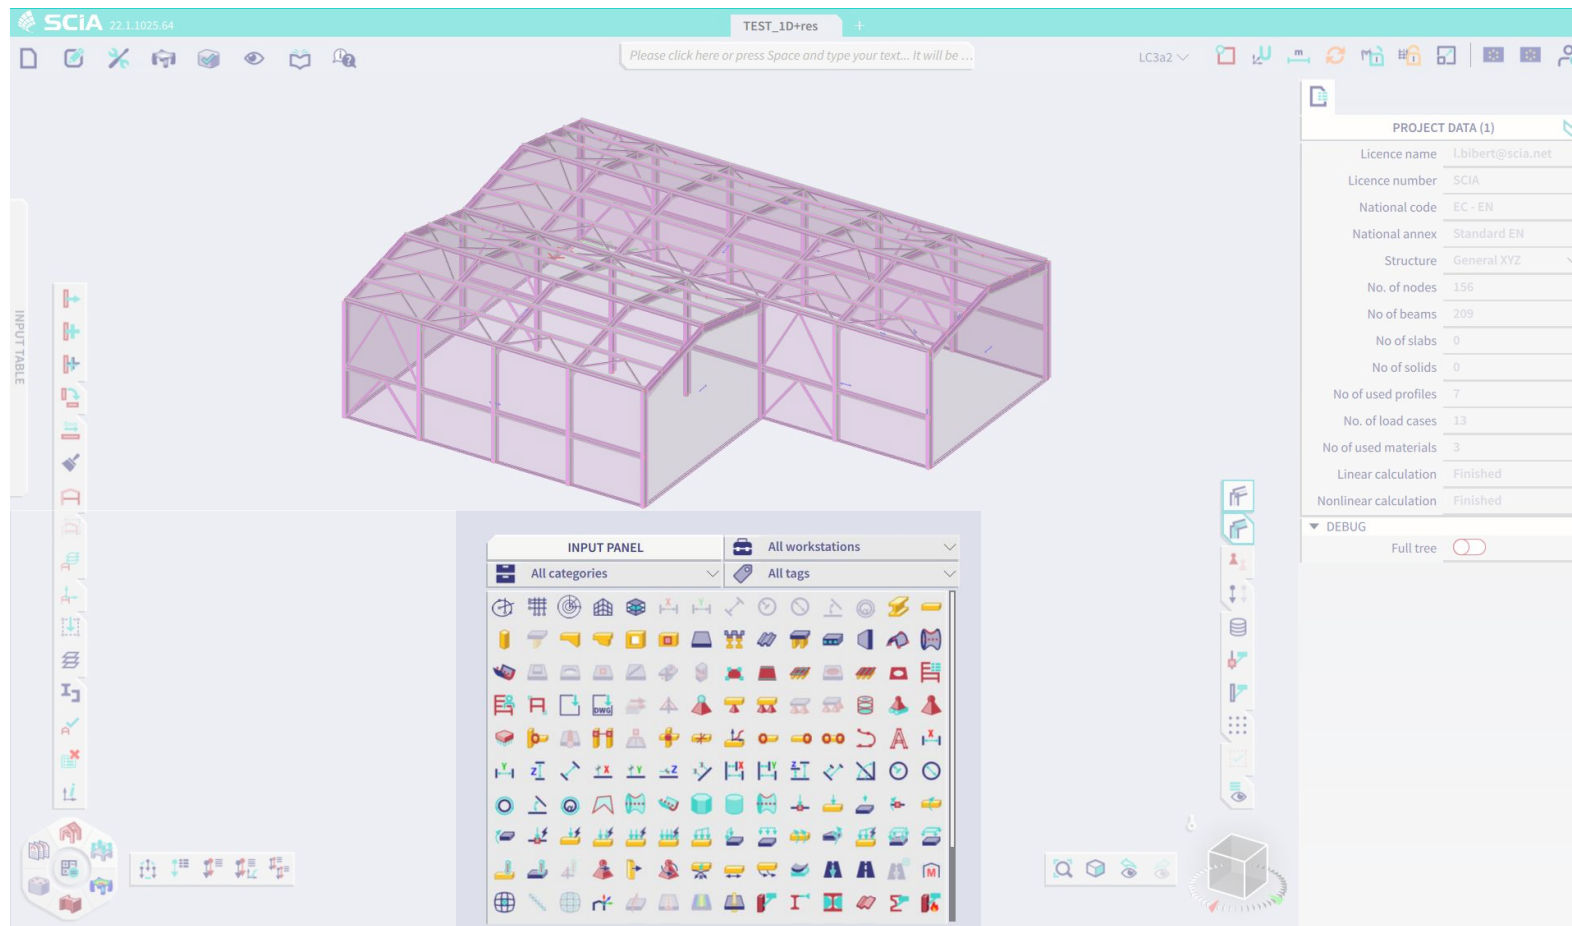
SCIA 22.1.1025.64

TEST_1D+res

Please click here or press Space and type your text... It will be ...

LC3a2

INPUT TABLE

PROJECT DATA (1)

| | |
|---|---|
| Licence name | l.bibert@scia.net |
| Licence number | SCIA |
| National code | EC - EN |
| National annex | Standard EN |
| Structure | General XYZ |
| No. of nodes | 156 |
| No of beams | 209 |
| No of slabs | 0 |
| No of solids | 0 |
| No of used profiles | 7 |
| No. of load cases | 13 |
| No of used materials | 3 |
| Linear calculation | Finished |
| Nonlinear calculation | Finished |

DEBUG

Full tree

INPUT PANEL

All workstations

All categories

All tags